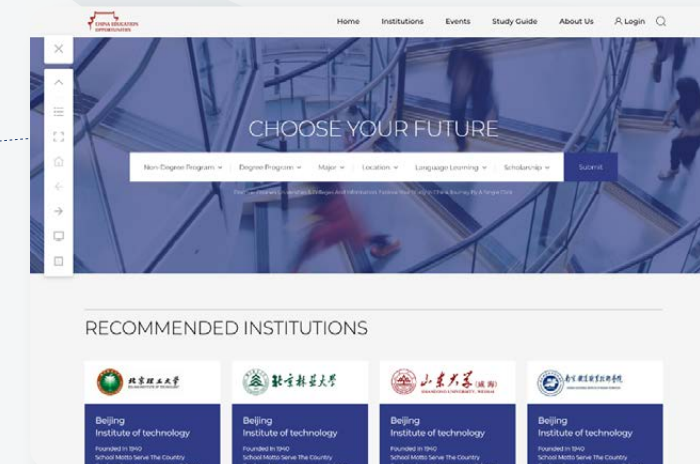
CHINA EDUCATION OPPORTUNITIES

Home Institutions Events Study Guide About Us Login

CHOOSE YOUR FUTURE

Non-Degree Program Degree Program Major Location Language Learning Scholarship Submit

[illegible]

RECOMMENDED INSTITUTIONS

北京理工大学

北京林业大学

山东大学(威海)

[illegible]

Beijing Institute of technology
Founded In 1940
School Motto Serve The Country

Beijing Institute of technology
Founded In 1940
School Motto Serve The Country

Beijing Institute of technology
Founded In 1940
School Motto Serve The Country

Beijing Institute of technology
Founded In 1940
School Motto Serve The Country